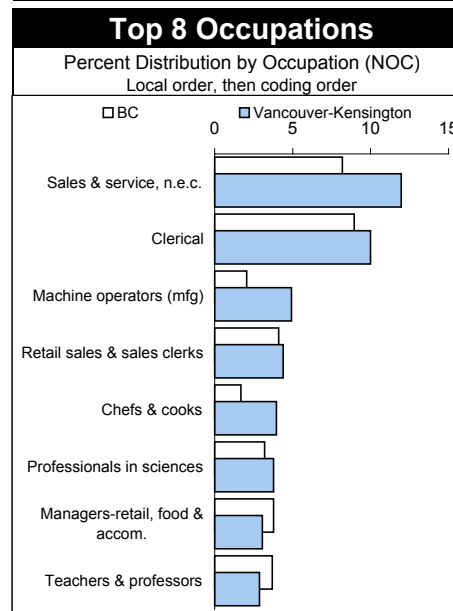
Top 8 Occupations

Percent Distribution by Occupation (NOC)
Local order, then coding order

BC
Vancouver-Kensington

0
5
10
15

Sales & service, n.e.c.
Clerical
Machine operators (mfg)
Retail sales & sales clerks
Chefs & cooks
Professionals in sciences
Managers-retail, food & accom.
Teachers & professors